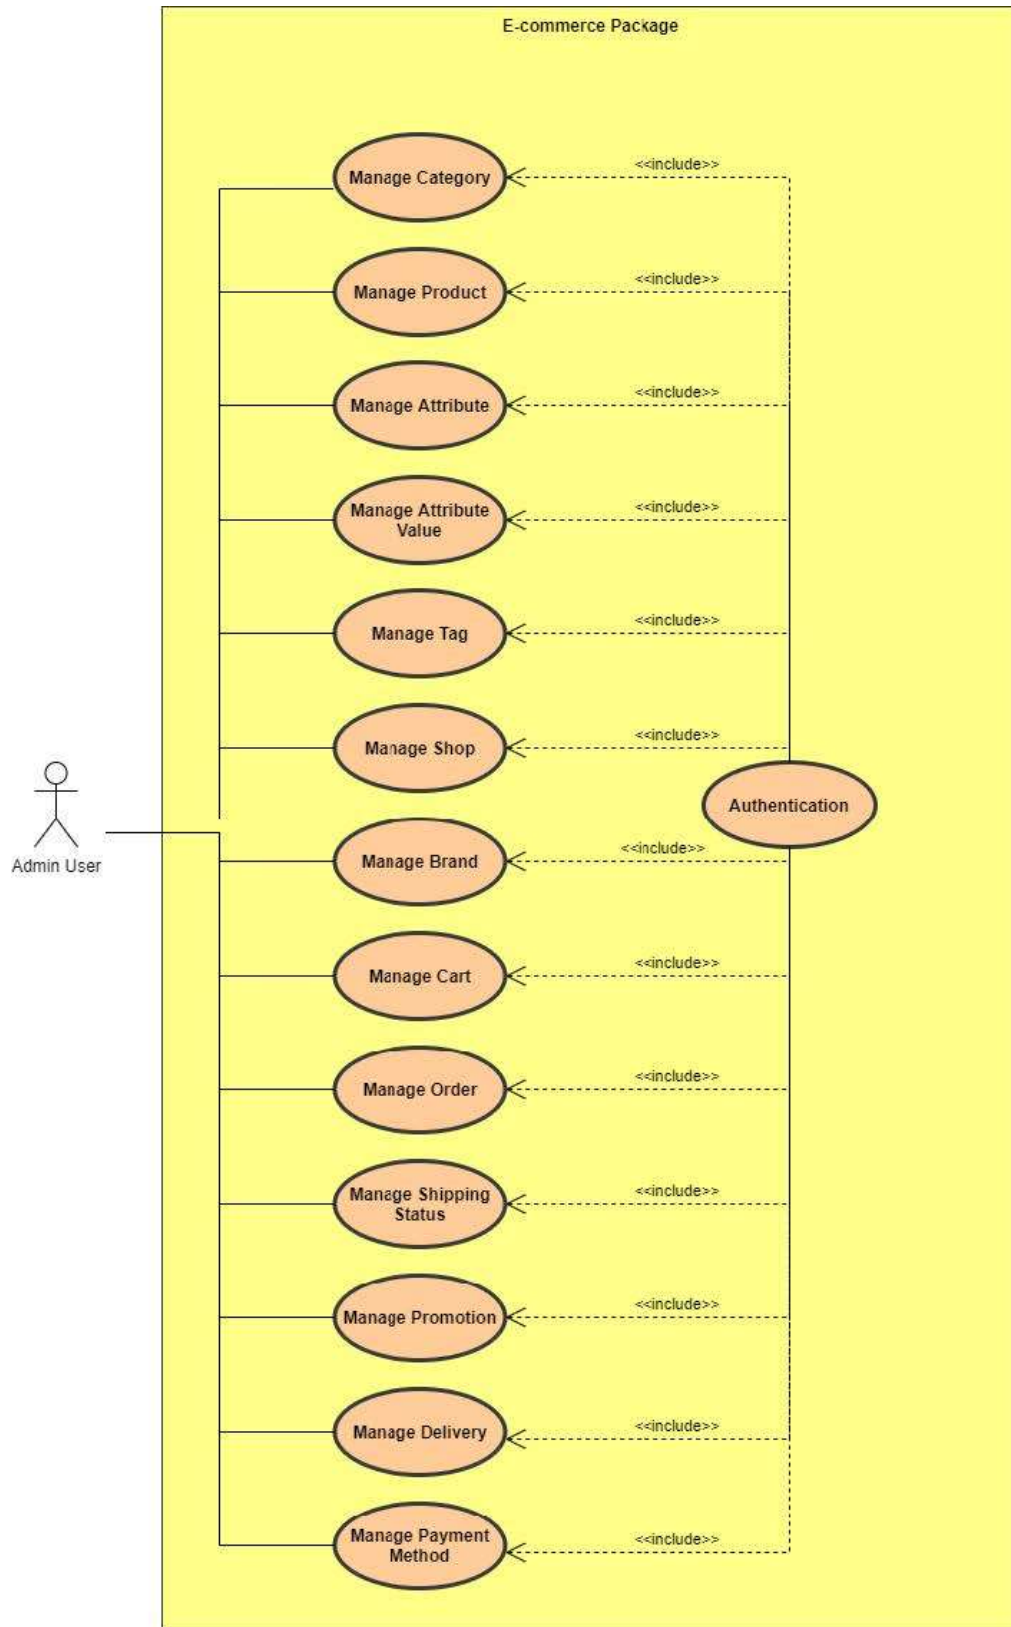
E-commerce Package

Manage Category
<<include>>

Manage Product
<<include>>

Manage Attribute
<<include>>

Manage Attribute Value
<<include>>

Manage Tag
<<include>>

Manage Shop
<<include>>

Authentication

Admin User

Manage Brand
<<include>>

Manage Cart
<<include>>

Manage Order
<<include>>

Manage Shipping Status
<<include>>

Manage Promotion
<<include>>

Manage Delivery
<<include>>

Manage Payment Method
<<include>>